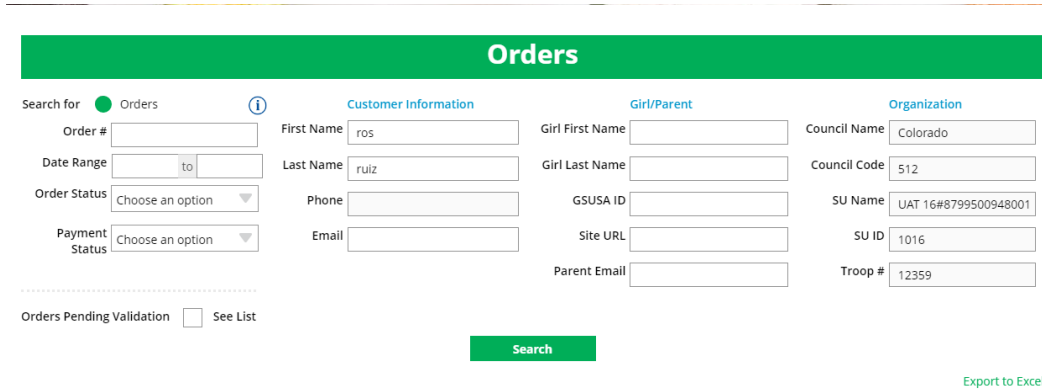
Orders

Search for Orders

Order #

Date Range to

Order Status Choose an option

Payment Status Choose an option

Orders Pending Validation See List

Customer Information

First Name ros

Last Name ruiz

Phone

Email

Girl/Parent

Girl First Name

Girl Last Name

GSUSA ID

Site URL

Parent Email

Organization

Council Name Colorado

Council Code 512

SU Name UAT 16#8799500948001

SU ID 1016

Troop # 12359

Search

Export to Exce